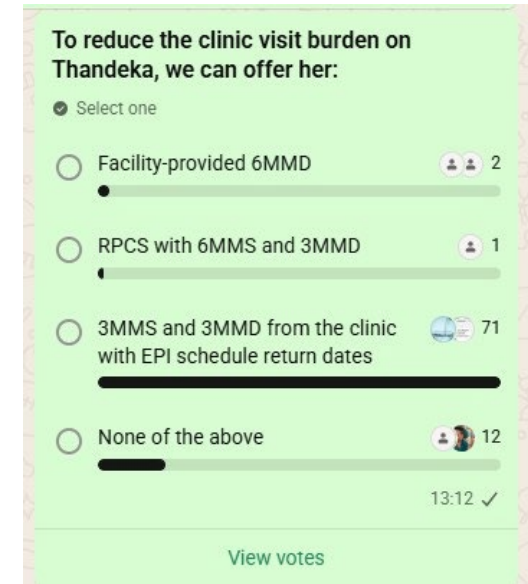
To reduce the clinic visit burden on Thandeka, we can offer her:

Select one

Facility-provided 6MMD 2

RPCS with 6MMS and 3MMD 1

3MMS and 3MMD from the clinic with EPI schedule return dates 71

None of the above 12

13:12

View votes